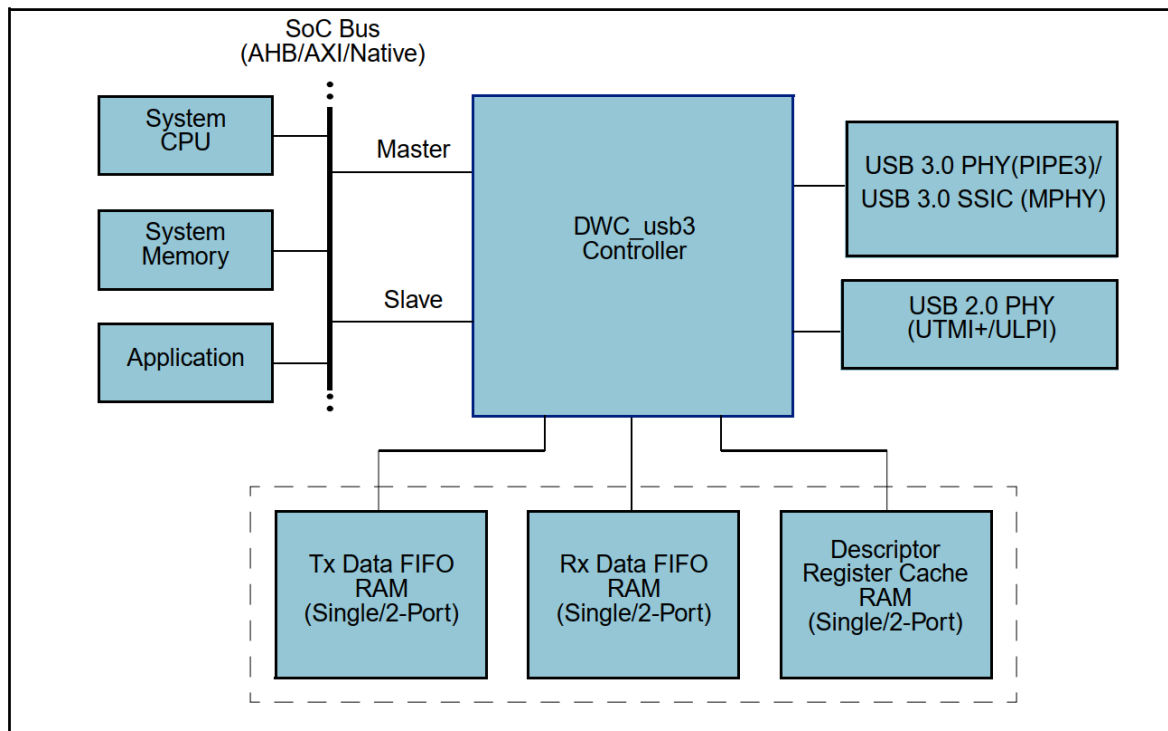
SoC Bus
(AHB/AXI/Native)

System CPU

System Memory

Application

Master

Slave

DWC_usb3 Controller

USB 3.0 PHY(PIPE3)/ USB 3.0 SSIC (MPHY)

USB 2.0 PHY (UTMI+/ULPI)

Tx Data FIFO RAM (Single/2-Port)

Rx Data FIFO RAM (Single/2-Port)

Descriptor Register Cache RAM (Single/2-Port)